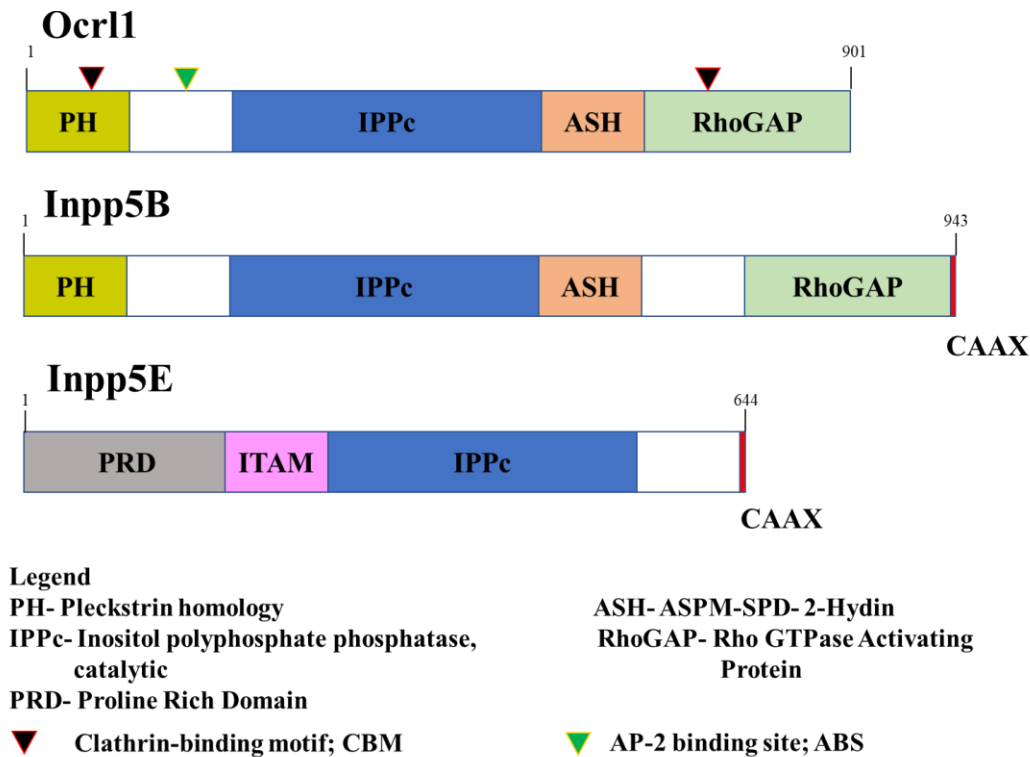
Ocrl1

1

901

PH

IPPc

ASH

RhoGAP

Inpp5B

1

943

PH

IPPc

ASH

RhoGAP

CAAX

Inpp5E

1

644

PRD

ITAM

IPPc

CAAX

Legend

PH- Pleckstrin homology

IPPc- Inositol polyphosphate phosphatase, catalytic

PRD- Proline Rich Domain

ASH- ASPM-SPD- 2-Hydin

RhoGAP- Rho GTPase Activating Protein

Clathrin-binding motif; CBM

AP-2 binding site; ABS